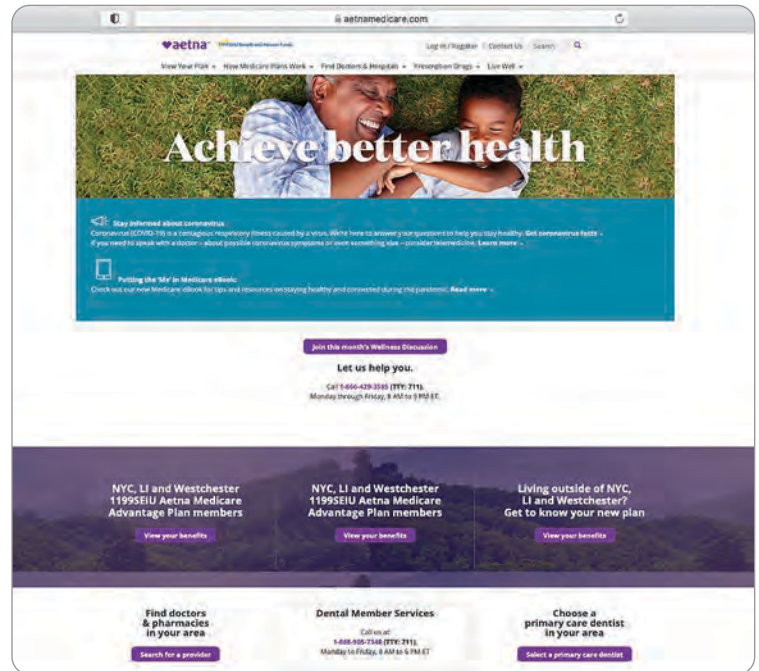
aetnamedicare.com

aetna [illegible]

Log In / Register | Contact Us | Search

View Your Plan | How Medicare Plans Work | Find Doctors & Hospitals | Prescription Drugs | Live Well

Achieve better health

Stay informed about coronavirus
Coronavirus (COVID-19) is a contagious respiratory illness caused by a virus. We're here to answer your questions to help you stay healthy. Get coronavirus facts
If you need to speak with a doctor – about possible coronavirus symptoms or even something else – consider telemedicine. Learn more

Putting the 'Me' in Medicare eBook
Check out our new Medicare eBook for tips and resources on staying healthy and connected during the pandemic. Read more

Join this month's Wellness Discussion

Let us help you.

Call 1-866-429-3545 (TTY: 711),
Monday through Friday, 8 AM to 9 PM ET.

NYC, LI and Westchester 1199SEIU Aetna Medicare Advantage Plan members

View your benefits

NYC, LI and Westchester 1199SEIU Aetna Medicare Advantage Plan members

View your benefits

Living outside of NYC, LI and Westchester? Get to know your new plan

View your benefits

Find doctors & pharmacies in your area

Search for a provider

Dental Member Services

Call us at
1-888-920-7348 (TTY: 711),
Monday to Friday, 8 AM to 6 PM ET

Choose a primary care dentist in your area

Select a primary care dentist